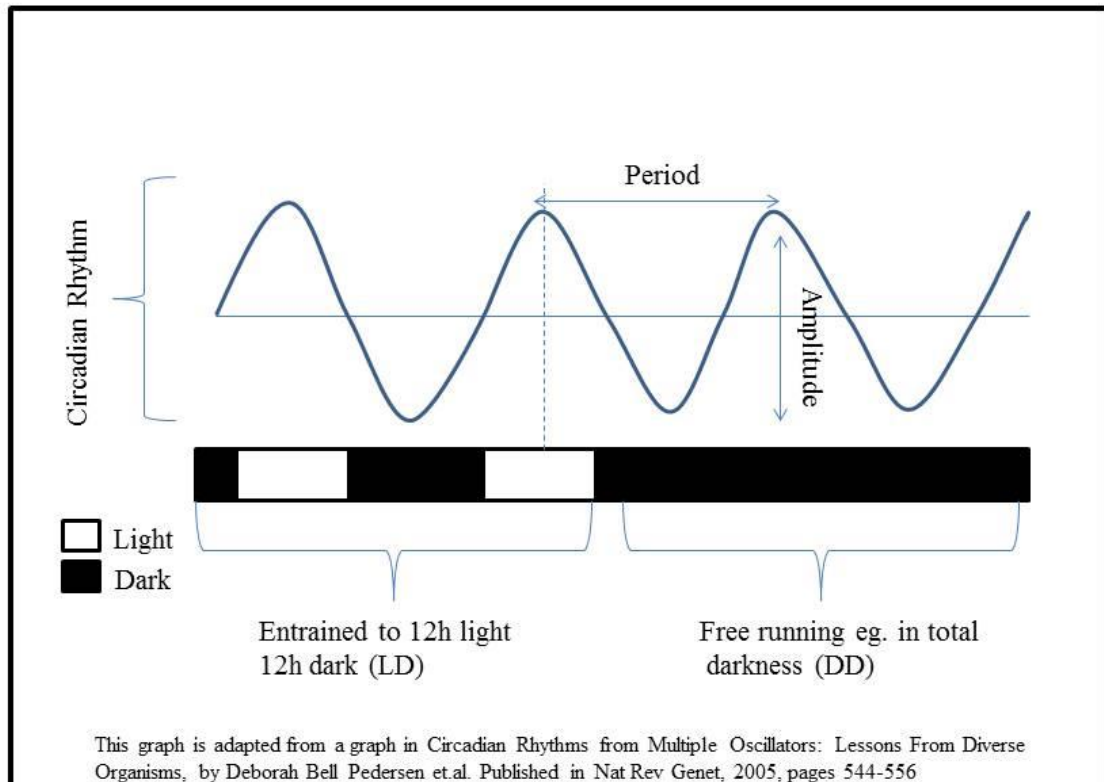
Period

Circadian Rhythm

Amplitude

Light

Dark

Entrained to 12h light 12h dark (LD)

Free running eg. in total darkness (DD)

This graph is adapted from a graph in Circadian Rhythms from Multiple Oscillators: Lessons From Diverse Organisms, by Deborah Bell Pedersen et.al. Published in Nat Rev Genet, 2005, pages 544-556